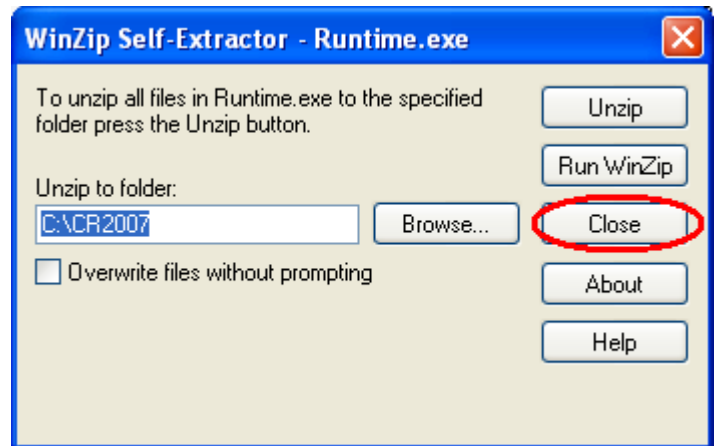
WinZip Self-Extractor - Runtime.exe

To unzip all files in Runtime.exe to the specified folder press the Unzip button.

Unzip to folder:

C:\CR2007

Browse...

Overwrite files without prompting

Unzip

Run WinZip

Close

About

Help